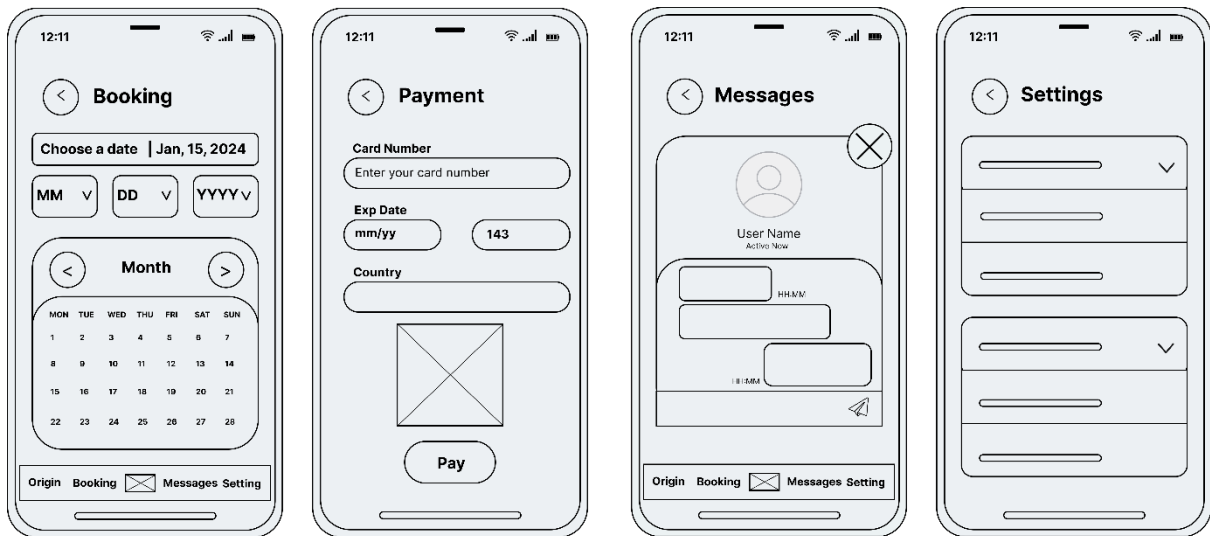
12:11

Booking

Choose a date | Jan, 15, 2024

MM ∨ DD ∨ YYYY ∨

< Month >

| MON | TUE | WED | THU | FRI | SAT | SUN |
|---|---|---|---|---|---|---|
| 1 | 2 | 3 | 4 | 5 | 6 | 7 |
| 8 | 9 | 10 | 11 | 12 | 13 | 14 |
| 15 | 16 | 17 | 18 | 19 | 20 | 21 |
| 22 | 23 | 24 | 25 | 26 | 27 | 28 |

Origin Booking Messages Setting

12:11

Payment

Card Number

Enter your card number

Exp Date

mm/yy 143

Country

Pay

12:11

Messages

User Name
Active Now

HH:MM

HH:MM

Origin Booking Messages Setting

12:11

Settings